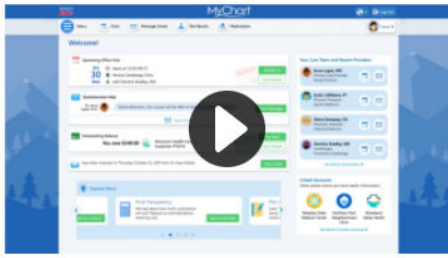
MyChart

Menu

Visits

Message Center

Test Results

Medications

Welcome!

Upcoming Office Visit

30

Questionnaires Due

Outstanding Balance

You owe $100.00

Explore More

Your Care Team and Recent Providers

Linked Accounts

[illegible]